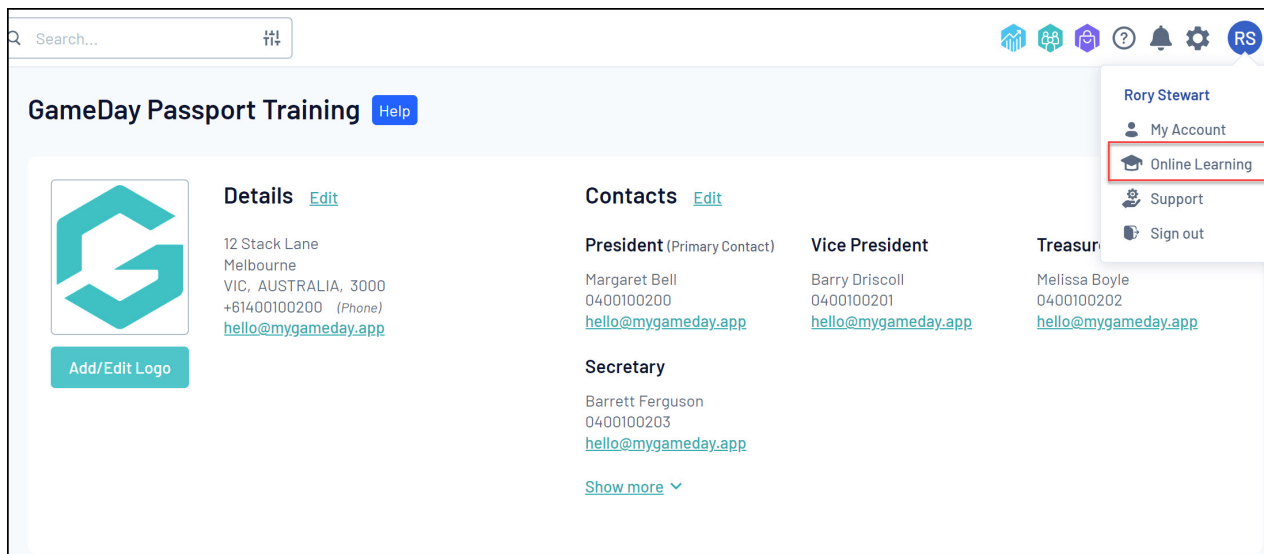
Search...

RS

GameDay Passport Training Help

Rory Stewart
My Account
Online Learning
Support
Sign out

Add/Edit Logo

Details Edit

12 Stack Lane
Melbourne
VIC, AUSTRALIA, 3000
+61400100200 (Phone)
hello@mygameday.app

Contacts Edit

President (Primary Contact)
Margaret Bell
0400100200
hello@mygameday.app

Vice President
Barry Driscoll
0400100201
hello@mygameday.app

Treasur
Melissa Boyle
0400100202
hello@mygameday.app

Secretary
Barrett Ferguson
0400100203
hello@mygameday.app

Show more